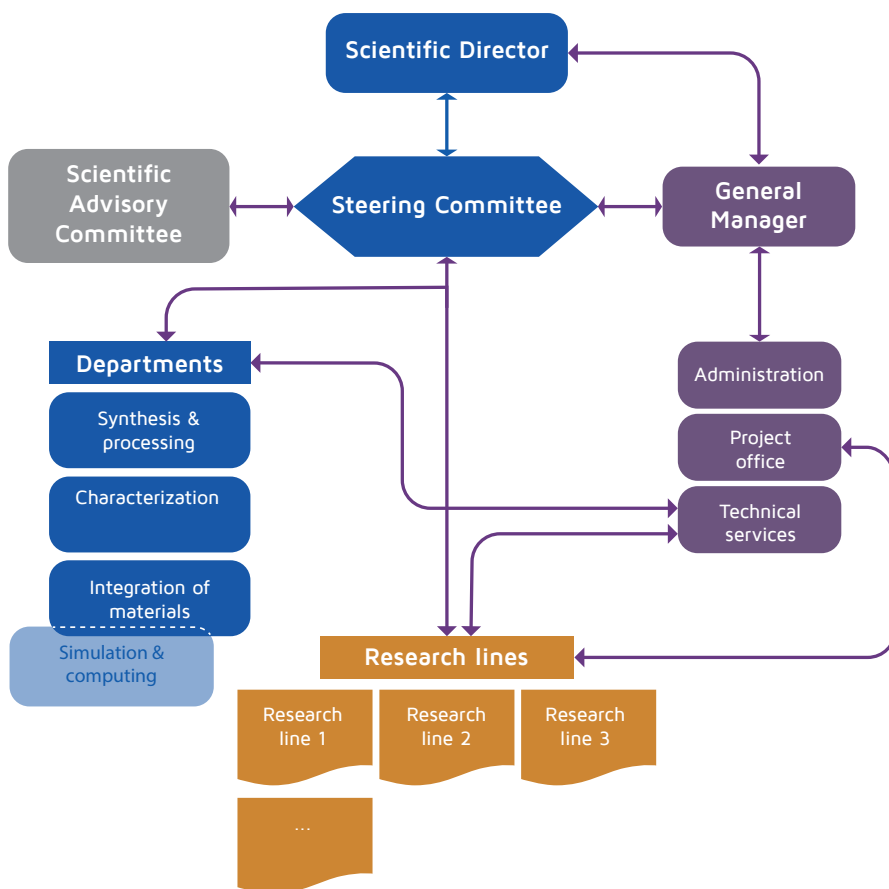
Scientific Director

Scientific Advisory Committee

Steering Committee

General Manager

Departments

Synthesis & processing

Characterization

Integration of materials

Simulation & computing

Administration

Project office

Technical services

Research lines

Research line 1

Research line 2

Research line 3

...